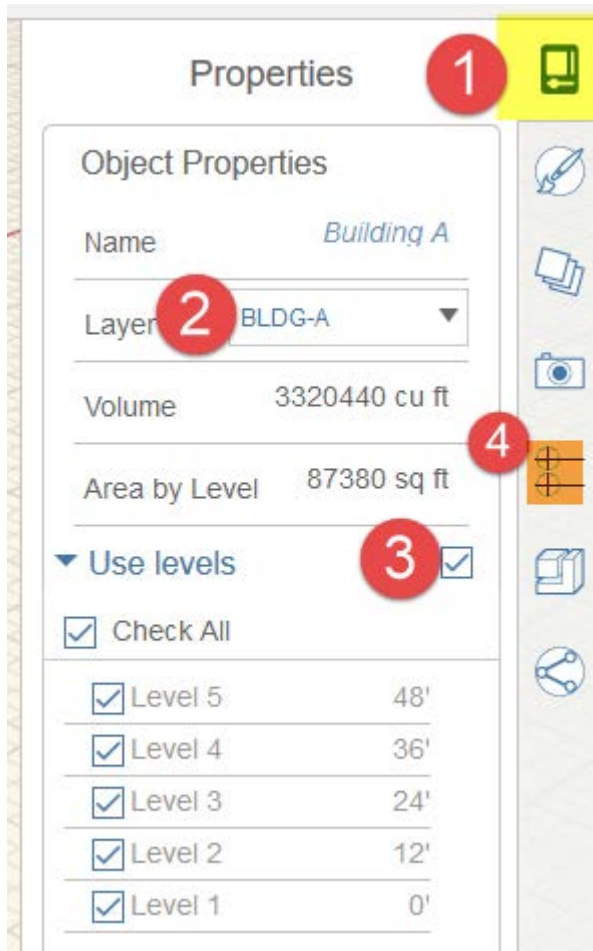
Properties

1

Object Properties

Name Building A

Layer 2 BLDG-A

Volume 3320440 cu ft

4

Area by Level 87380 sq ft

Use levels 3

Check All

| | |
|---|---|
| Level 5 | 48' |
| Level 4 | 36' |
| Level 3 | 24' |
| Level 2 | 12' |
| Level 1 | 0' |